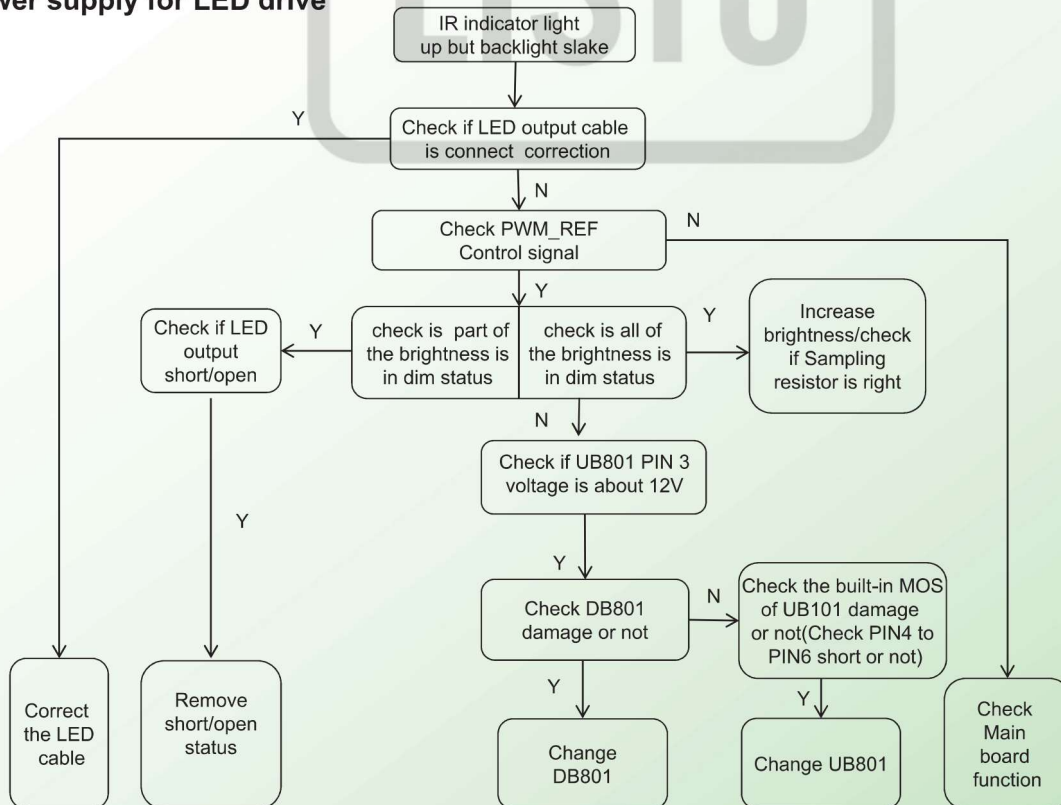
ver supply for LED drive

IR indicator light up but backlight slake

Check if LED output cable is connect correction

Y

N

Check PWM_REF Control signal

N

Y

Check if LED output short/open

Y

check is part of the brightness is in dim status

check is all of the brightness is in dim status

Y

Increase brightness/check if Sampling resistor is right

N

Check if UB801 PIN 3 voltage is about 12V

Y

Y

Check DB801 damage or not

N

Check the built-in MOS of UB101 damage or not(Check PIN4 to PIN6 short or not)

Y

Y

Correct the LED cable

Remove short/open status

Change DB801

Change UB801

Check Main board function